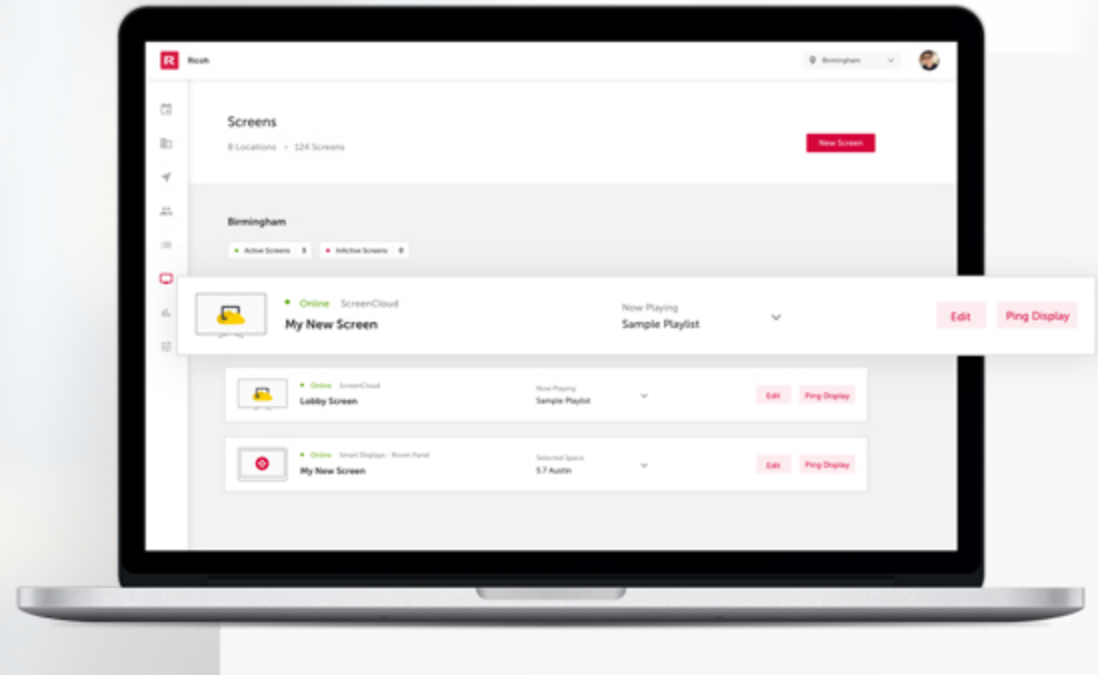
R Ricoh

Birmingham

Screens

8 Locations • 124 Screens

New Screen

Birmingham

Active Screens 3

Inactive Screens 0

Online ScreenCloud

My New Screen

Now Playing

Sample Playlist

Edit

Ping Display

Online ScreenCloud

Lobby Screen

Now Playing

Sample Playlist

Edit

Ping Display

Online Smart Displays - Room Panel

My New Screen

Selected Space

5.7 Austin

Edit

Ping Display